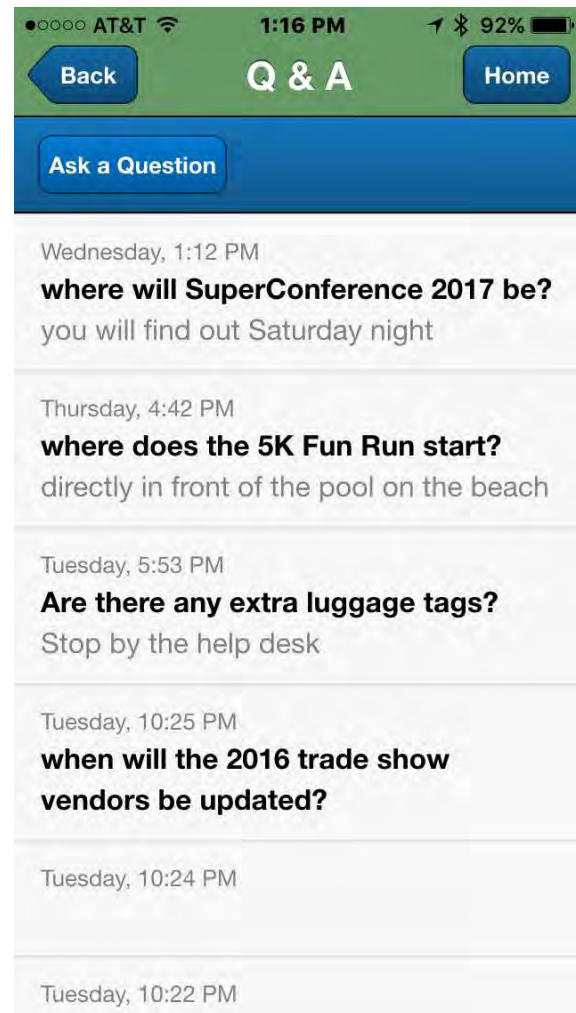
●○○○○ AT&T 1:16 PM 92%

Back Q & A Home

Ask a Question

Wednesday, 1:12 PM
where will SuperConference 2017 be?
you will find out Saturday night

Thursday, 4:42 PM
where does the 5K Fun Run start?
directly in front of the pool on the beach

Tuesday, 5:53 PM
Are there any extra luggage tags?
Stop by the help desk

Tuesday, 10:25 PM
when will the 2016 trade show vendors be updated?

Tuesday, 10:24 PM

Tuesday, 10:22 PM